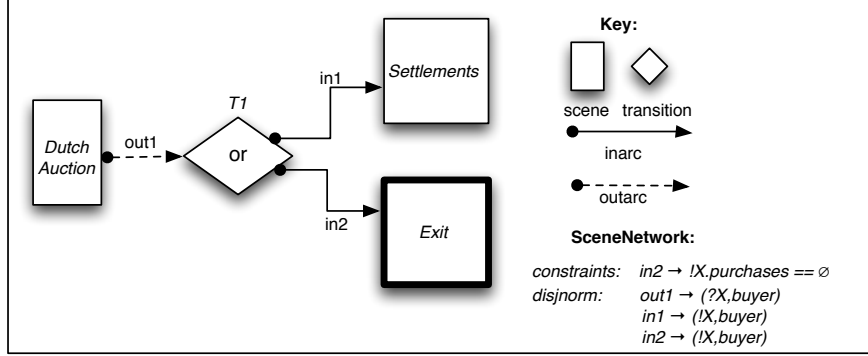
T1

in1

Settlements

Dutch Auction

out1

or

in2

Exit

Key:

scene

transition

inarc

outarc

SceneNetwork:

constraints: in2 $\rightarrow$ !X.purchases == $\emptyset$

disjnorm: out1 $\rightarrow$ (?X,buyer)

in1 $\rightarrow$ (!X,buyer)

in2 $\rightarrow$ (!X,buyer)